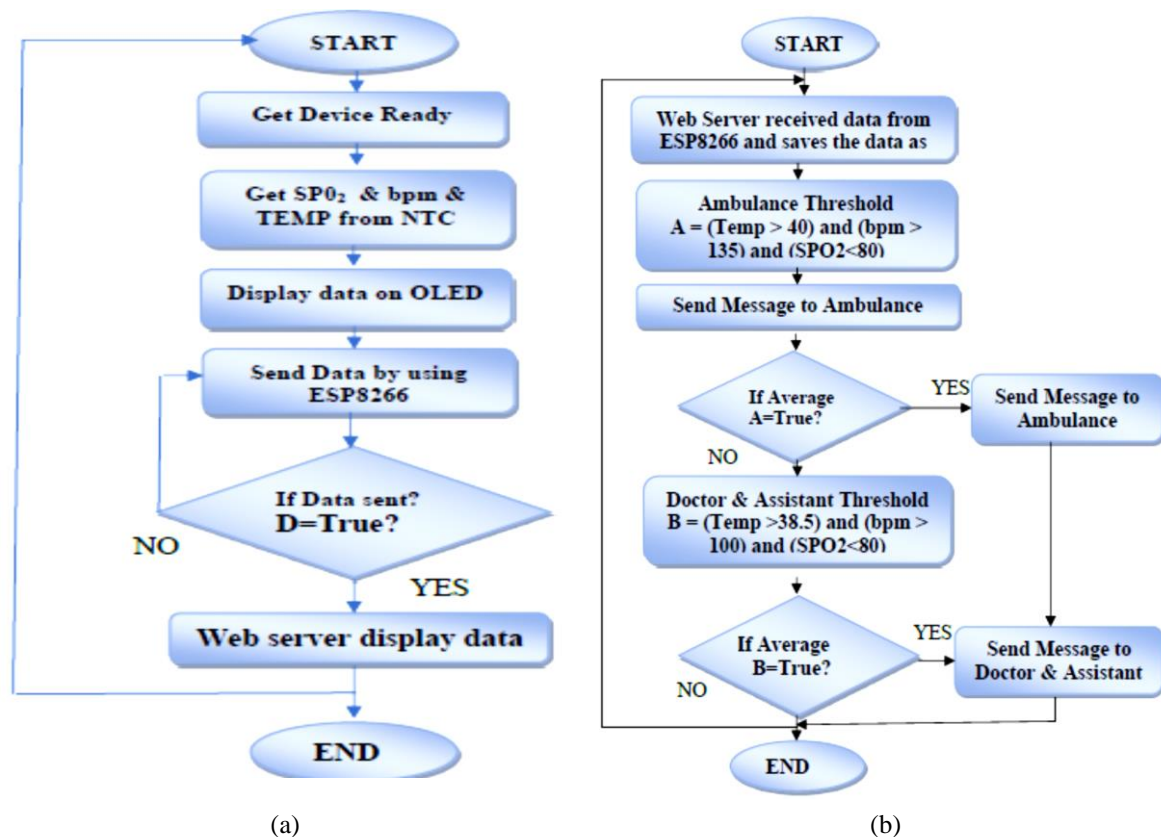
START

Get Device Ready

Get SP0$_2$ & bpm & TEMP from NTC

Display data on OLED

Send Data by using ESP8266

If Data sent? D=True?

NO

YES

Web server display data

END

(a)

START

Web Server received data from ESP8266 and saves the data as

Ambulance Threshold A = (Temp > 40) and (bpm > 135) and (SPO2<80)

Send Message to Ambulance

If Average A=True?

YES

Send Message to Ambulance

NO

Doctor & Assistant Threshold B = (Temp >38.5) and (bpm > 100) and (SPO2<80)

If Average B=True?

YES

Send Message to Doctor & Assistant

NO

END

(b)